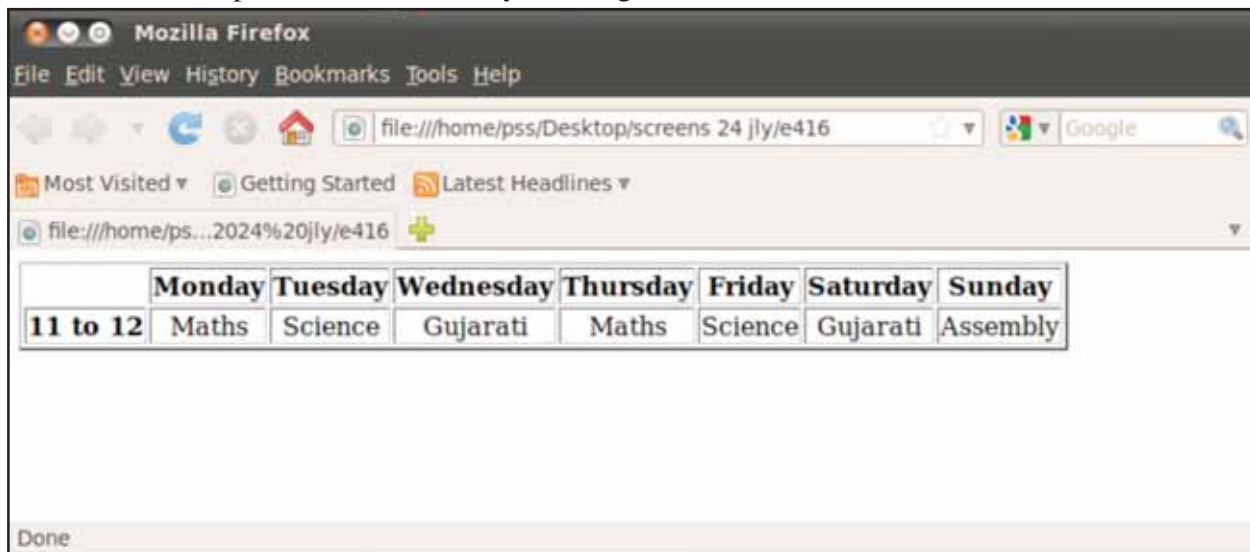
Mozilla Firefox

File Edit View History Bookmarks Tools Help

file:///home/pss/Desktop/screens 24 jly/e416

Google

Most Visited ▾ Getting Started Latest Headlines ▾

file:///home/ps...2024%20jly/e416

| | Monday | Tuesday | Wednesday | Thursday | Friday | Saturday | Sunday |
|---|---|---|---|---|---|---|---|
| 11 to 12 | Maths | Science | Gujarati | Maths | Science | Gujarati | Assembly |

Done